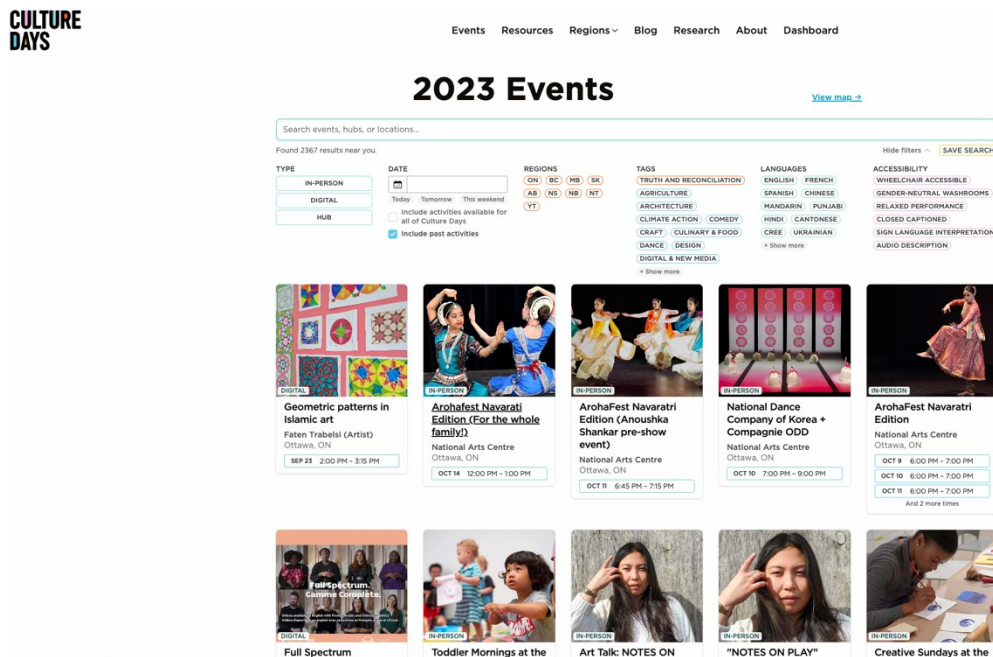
CULTURE DAYS

Events Resources Regions Blog Research About Dashboard

2023 Events

View map →

Search events, hubs, or locations...

Found 2367 results near you.

Hide filters SAVE SEARCH

TYPE
IN-PERSON
DIGITAL
HUB

DATE
Today Tomorrow This weekend
Include activities available for all of Culture Days
Include past activities

REGIONS
ON BC MB SK
AB NS NB NT
YT

TAGS
TRUTH AND RECONCILIATION
AGRICULTURE
ARCHITECTURE
CLIMATE ACTION COMEDY
CRAFT CULINARY & FOOD
DANCE DESIGN
DIGITAL & NEW MEDIA
+ Show more

LANGUAGES
ENGLISH FRENCH
SPANISH CHINESE
MANDARIN PUNJABI
HINDI CANTONESE
CREE UKRAINIAN
+ Show more

ACCESSIBILITY
WHEELCHAIR ACCESSIBLE
GENDER-NEUTRAL WASHROOMS
RELAXED PERFORMANCE
CLOSED CAPTIONED
SIGN LANGUAGE INTERPRETATION
AUDIO DESCRIPTION

DIGITAL
Geometric patterns in Islamic art
Faten Trabelsi (Artist)
Ottawa, ON
SEP 23 2:00 PM - 3:15 PM

IN-PERSON
Arohafest Navarati Edition (For the whole family!)
National Arts Centre
Ottawa, ON
OCT 14 12:00 PM - 1:00 PM

IN-PERSON
ArohaFest Navaratri Edition (Anoushka Shankar pre-show event)
National Arts Centre
Ottawa, ON
OCT 11 6:45 PM - 7:15 PM

IN-PERSON
National Dance Company of Korea + Compagnie ODD
National Arts Centre
Ottawa, ON
OCT 10 7:00 PM - 9:00 PM

IN-PERSON
ArohaFest Navaratri Edition
National Arts Centre
Ottawa, ON
OCT 9 6:00 PM - 7:00 PM
OCT 10 6:00 PM - 7:00 PM
OCT 11 6:00 PM - 7:00 PM
And 2 more times

Full Spectrum. Gamme Complète.
DIGITAL
Full Spectrum

IN-PERSON
Toddler Mornings at the

IN-PERSON
Art Talk: NOTES ON

IN-PERSON
"NOTES ON PLAY"

IN-PERSON
Creative Sundays at the